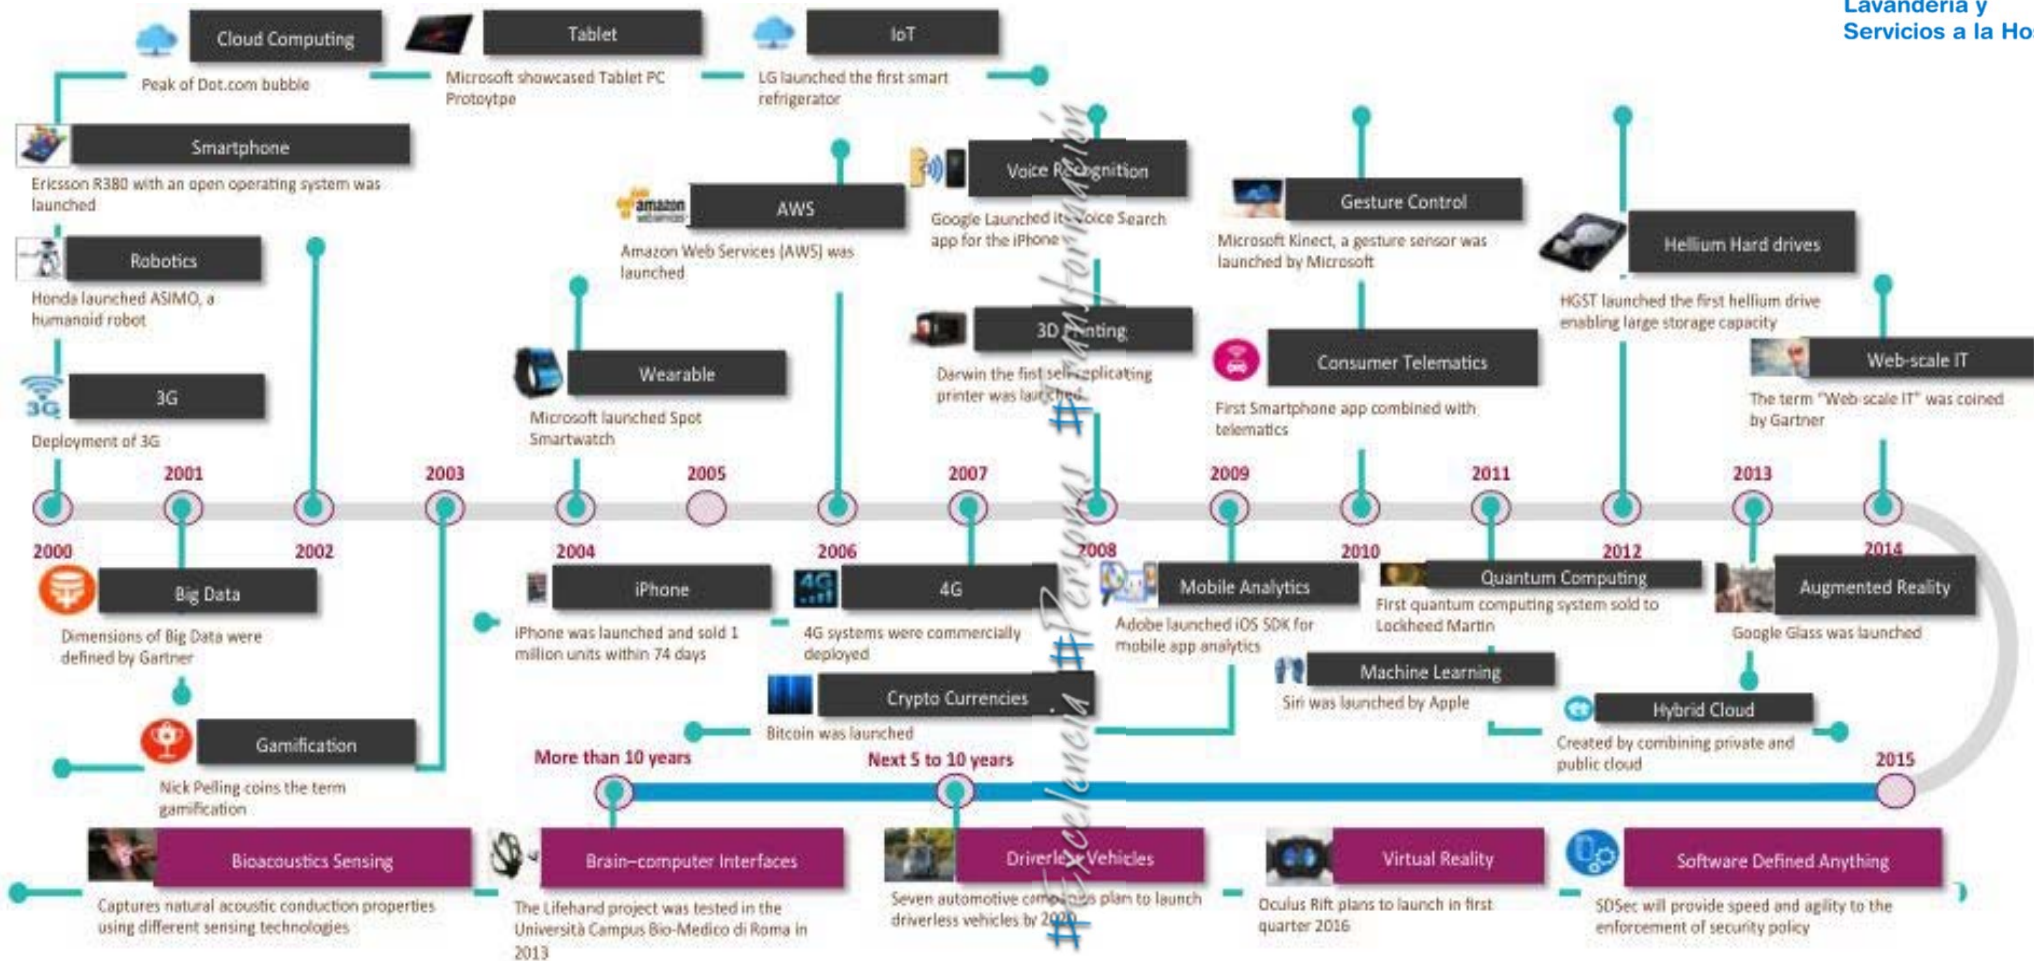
Lavandería y
Servicios a la Ho

Cloud Computing
Peak of Dot.com bubble

Tablet
Microsoft showcased Tablet PC Prototype

IoT
LG launched the first smart refrigerator

Smartphone
Ericsson R380 with an open operating system was launched

Robotics
Honda launched ASIMO, a humanoid robot

3G
Deployment of 3G

AWS
Amazon Web Services (AWS) was launched

Wearable
Microsoft launched Spot Smartwatch

Voice Recognition
Google Launched its Voice Search app for the iPhone

3D Printing
Darwin the first self-replicating printer was launched

Gesture Control
Microsoft Kinect, a gesture sensor was launched by Microsoft

Consumer Telematics
First Smartphone app combined with telematics

Helium Hard drives
HGST launched the first helium drive enabling large storage capacity

Web-scale IT
The term "Web-scale IT" was coined by Gartner

2000 2001 2002 2003 2004 2005 2006 2007 2008 2009 2010 2011 2012 2013 2014

Big Data
Dimensions of Big Data were defined by Gartner

Gamification
Nick Pelling coins the term gamification

iPhone
iPhone was launched and sold 1 million units within 74 days

4G
4G systems were commercially deployed

Crypto Currencies
Bitcoin was launched

Mobile Analytics
Adobe launched iOS SDK for mobile app analytics

Quantum Computing
First quantum computing system sold to Lockheed Martin

Machine Learning
Siri was launched by Apple

Augmented Reality
Google Glass was launched

Hybrid Cloud
Created by combining private and public cloud

More than 10 years
Next 5 to 10 years
2015

Bioacoustics Sensing
Captures natural acoustic conduction properties using different sensing technologies

Brain–computer Interfaces
The Lifehand project was tested in the Università Campus Bio-Medico di Roma in 2013

Driverless Vehicles
Seven automotive companies plan to launch driverless vehicles by 2020

Virtual Reality
Oculus Rift plans to launch in first quarter 2016

Software Defined Anything
SDSec will provide speed and agility to the enforcement of security policy

#Excelencia #Personas #Transformación